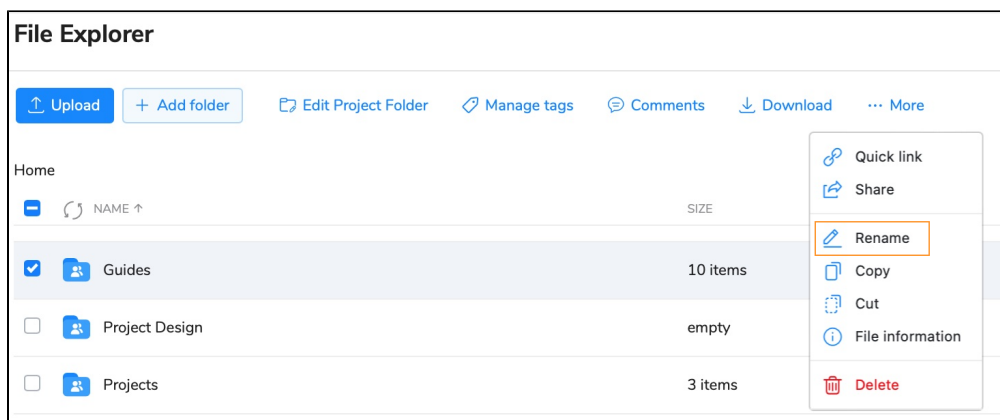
File Explorer

Upload
+ Add folder
Edit Project Folder
Manage tags
Comments
Download
··· More

Home

NAME ↑
SIZE

| | |
|---|---|
| Guides | 10 items |
| Project Design | empty |
| Projects | 3 items |

Quick link
Share
Rename
Copy
Cut
File information
Delete